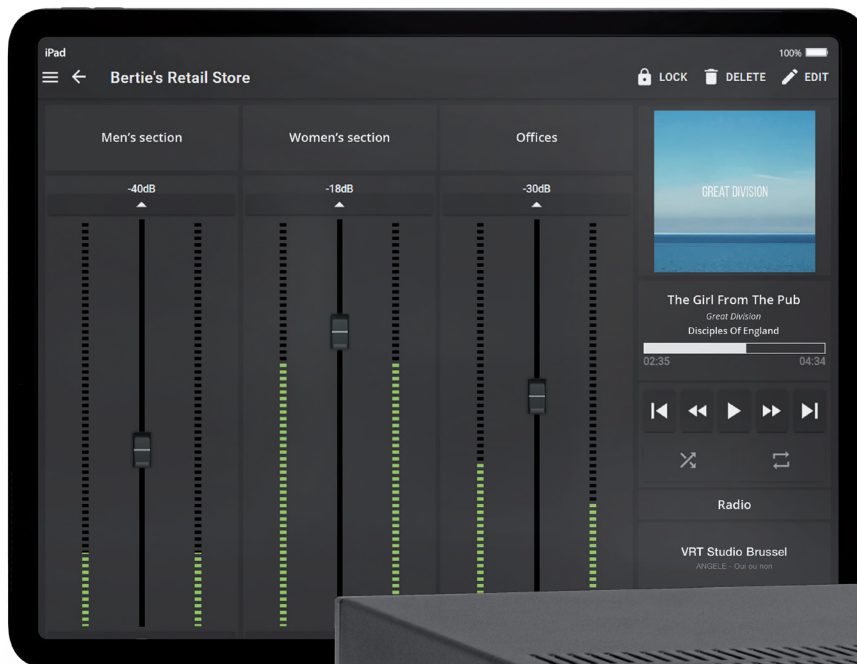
iPad

100%

Bertie's Retail Store

LOCK DELETE EDIT

Men's section

Women's section

Offices

-40dB

-18dB

-30dB

GREAT DIVISION

The Girl From The Pub

Great Division

Disciples Of England

02:35

04:34

Radio

VRT Studio Brussel

ANGELE - Oui ou non